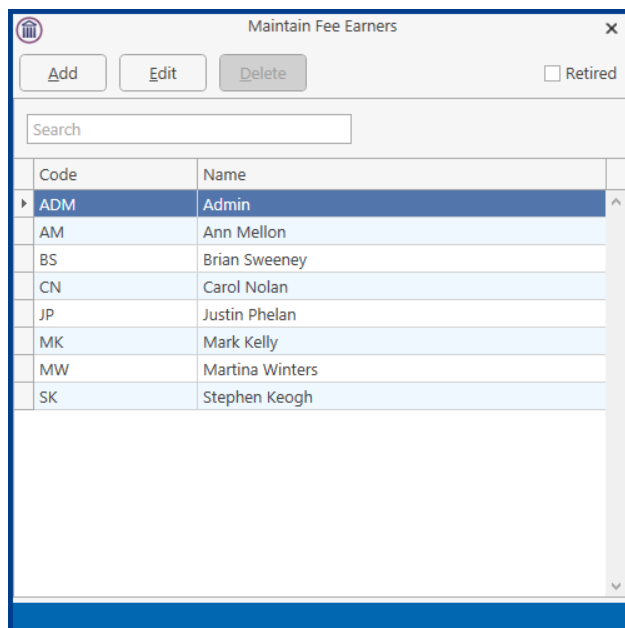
Maintain Fee Earners

Add Edit Delete Retired

Search

| Code | Name |
|---|---|
| ADM | Admin |
| AM | Ann Mellon |
| BS | Brian Sweeney |
| CN | Carol Nolan |
| JP | Justin Phelan |
| MK | Mark Kelly |
| MW | Martina Winters |
| SK | Stephen Keogh |